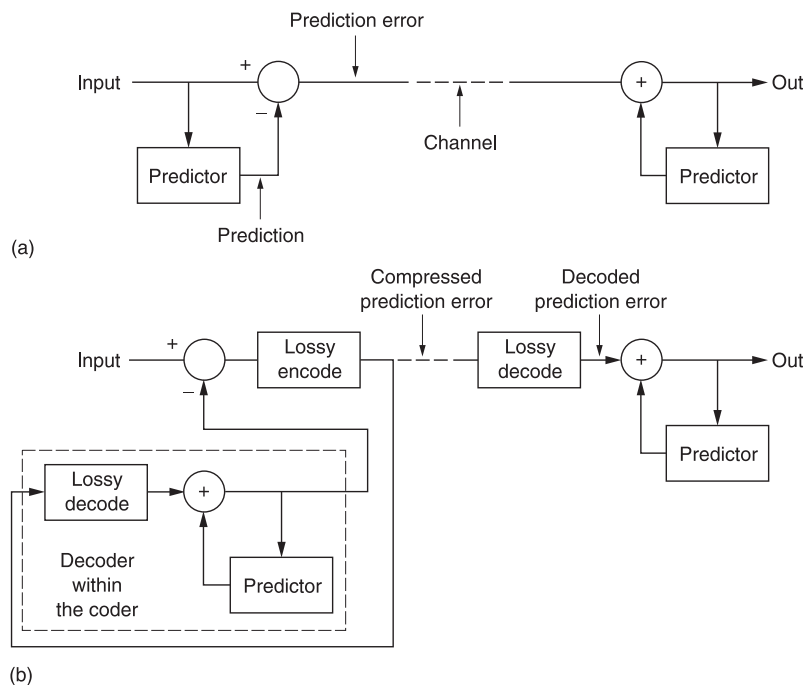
Prediction error

Input

+

–

Predictor

Prediction

Channel

+

Out

Predictor

(a)

Compressed prediction error

Decoded prediction error

Input

+

–

Lossy encode

Lossy decode

+

Out

Predictor

Lossy decode

+

Predictor

Decoder within the coder

(b)